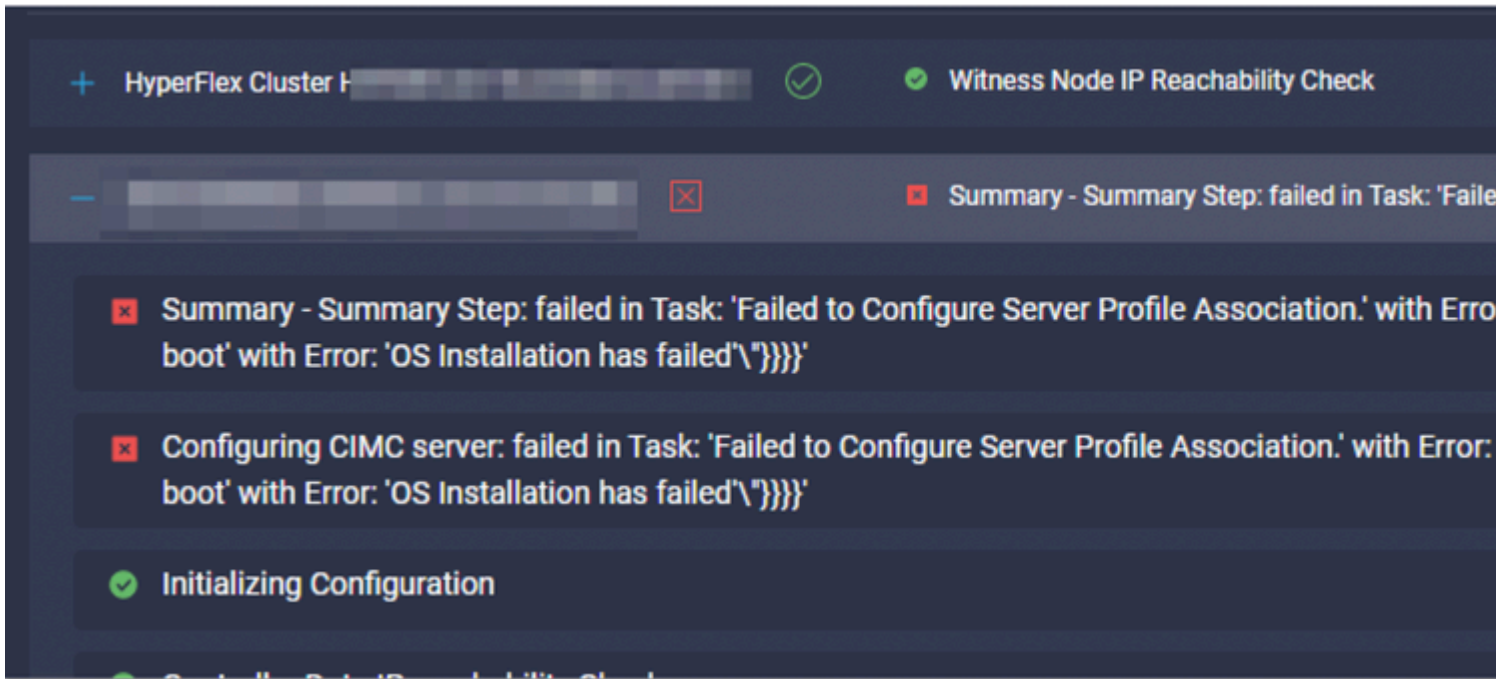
+ HyperFlex Cluster H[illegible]

Witness Node IP Reachability Check

− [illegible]

Summary - Summary Step: failed in Task: 'Faile

Summary - Summary Step: failed in Task: 'Failed to Configure Server Profile Association.' with Erro boot' with Error: 'OS Installation has failed'\"}}}}'

Configuring CIMC server: failed in Task: 'Failed to Configure Server Profile Association.' with Error: boot' with Error: 'OS Installation has failed'\"}}}}'

Initializing Configuration

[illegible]